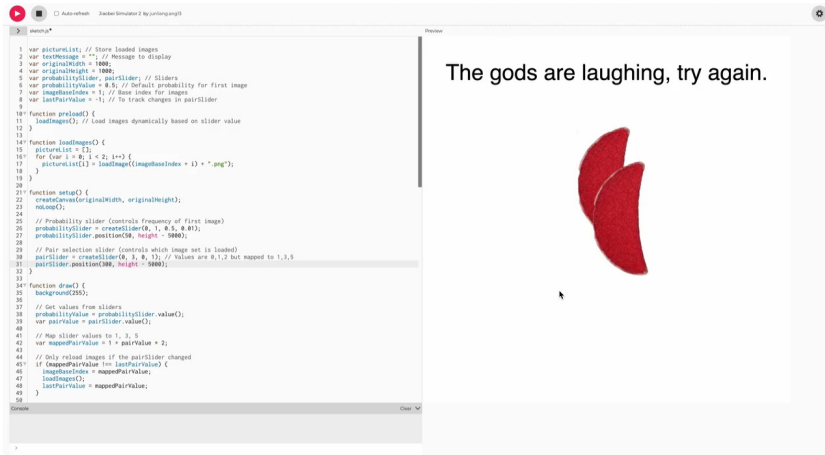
Auto-refresh Xiaobei Simulator 2 by junliang.eng10

sketch.js*

Preview

1 var pictureList; // Store loaded images
2 var textMessage = ""; // Message to display
3 var originalWidth = 1000;
4 var originalHeight = 1000;
5 var probabilitySlider, pairSlider; // Sliders
6 var probabilityValue = 0.5; // Default probability for first image
7 var imageBaseIndex = 1; // Base index for images
8 var lastPairValue = -1; // To track changes in pairSlider
9
10 function preload() {
11 loadImages(); // Load images dynamically based on slider value
12 }
13
14 function loadImages() {
15 pictureList = [];
16 for (var i = 0; i < 2; i++) {
17 pictureList[i] = loadImage((imageBaseIndex + i) + ".png");
18 }
19 }
20
21 function setup() {
22 createCanvas(originalWidth, originalHeight);
23 noLoop();
24
25 // Probability slider (controls frequency of first image)
26 probabilitySlider = createSlider(0, 1, 0.5, 0.01);
27 probabilitySlider.position(50, height - 5000);
28
29 // Pair selection slider (controls which image set is loaded)
30 pairSlider = createSlider(0, 3, 0, 1); // Values are 0,1,2 but mapped to 1,3,5
31 pairSlider.position(300, height - 5000);
32 }
33
34 function draw() {
35 background(255);
36
37 // Get values from sliders
38 probabilityValue = probabilitySlider.value();
39 var pairValue = pairSlider.value();
40
41 // Map slider values to 1, 3, 5
42 var mappedPairValue = 1 + pairValue * 2;
43
44 // Only reload images if the pairSlider changed
45 if (mappedPairValue !== lastPairValue) {
46 imageBaseIndex = mappedPairValue;
47 loadImages();
48 lastPairValue = mappedPairValue;
49 }
50

Console

Clear

The gods are laughing, try again.